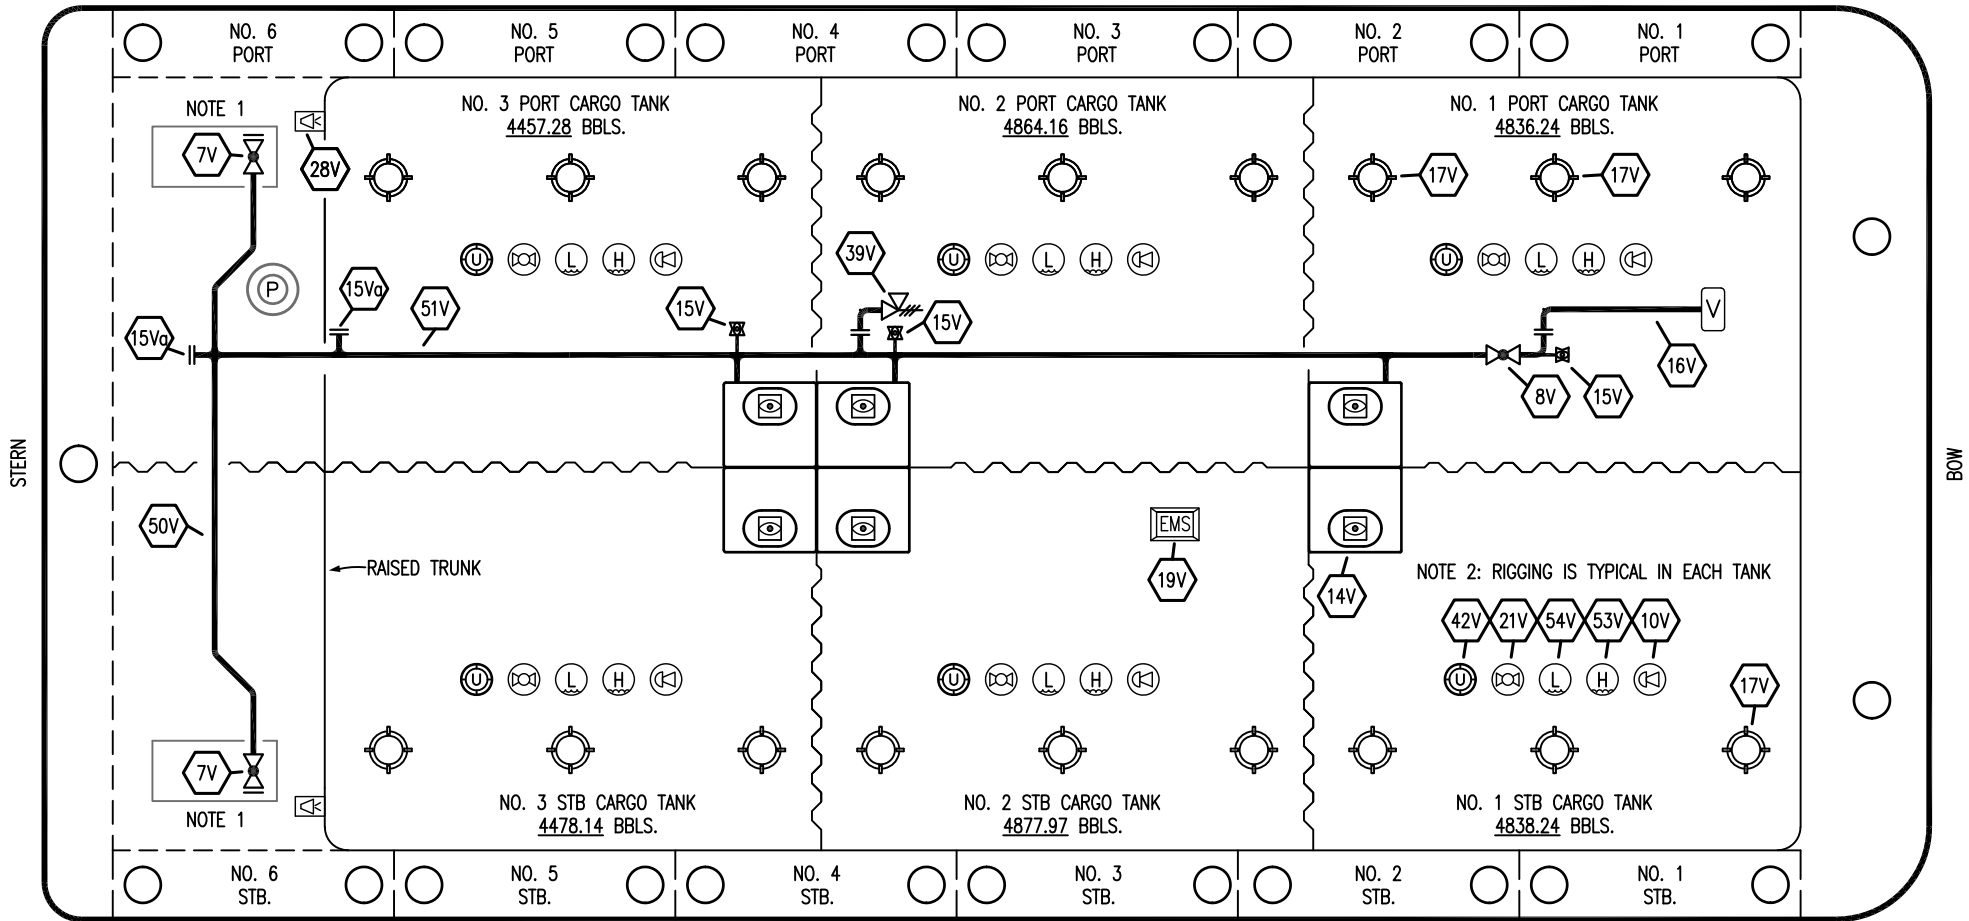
NO. 6 PORT

NO. 5 PORT

NO. 4 PORT

NO. 3 PORT

NO. 2 PORT

NO. 1 PORT

NOTE 1

7V

28V

NO. 3 PORT CARGO TANK
4457.28 BBLS.

NO. 2 PORT CARGO TANK
4864.16 BBLS.

NO. 1 PORT CARGO TANK
4836.24 BBLS.

17V

17V

P

15Va

51V

15V

39V

15V

V

15Va

16V

8V

15V

STERN

BOW

50V

EMS

19V

RAISED TRUNK

14V

NOTE 2: RIGGING IS TYPICAL IN EACH TANK

42V 21V 54V 53V 10V

U L H

17V

7V

NOTE 1

NO. 3 STB CARGO TANK
4478.14 BBLS.

NO. 2 STB CARGO TANK
4877.97 BBLS.

NO. 1 STB CARGO TANK
4838.24 BBLS.

NO. 6 STB.

NO. 5 STB.

NO. 4 STB.

NO. 3 STB.

NO. 2 STB.

NO. 1 STB.